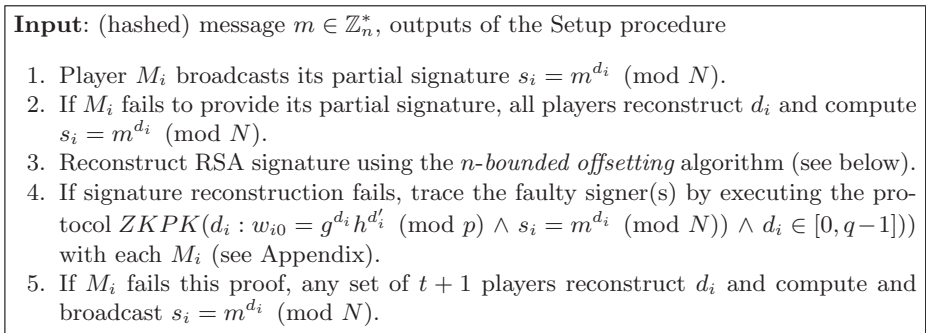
**Input**: (hashed) message $m \in \mathbb{Z}_n^*$, outputs of the Setup procedure

1. Player $M_i$ broadcasts its partial signature $s_i = m^{d_i} \pmod{N}$.
2. If $M_i$ fails to provide its partial signature, all players reconstruct $d_i$ and compute $s_i = m^{d_i} \pmod{N}$.
3. Reconstruct RSA signature using the *n-bounded offsetting* algorithm (see below).
4. If signature reconstruction fails, trace the faulty signer(s) by executing the protocol $ZKPK(d_i : w_{i0} = g^{d_i} h^{d'_i} \pmod{p} \wedge s_i = m^{d_i} \pmod{N}) \wedge d_i \in [0, q-1]))$ with each $M_i$ (see Appendix).
5. If $M_i$ fails this proof, any set of $t+1$ players reconstruct $d_i$ and compute and broadcast $s_i = m^{d_i} \pmod{N}$.